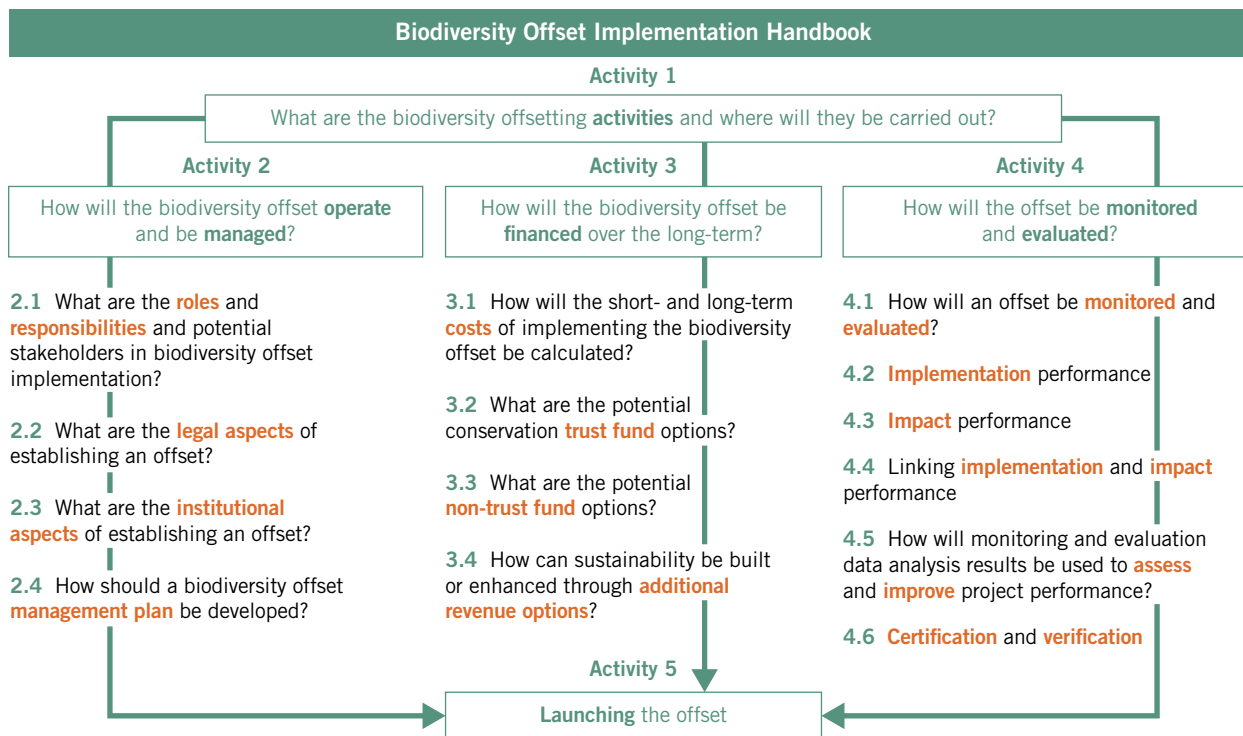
Biodiversity Offset Implementation Handbook

Activity 1

What are the biodiversity offsetting activities and where will they be carried out?

Activity 2

How will the biodiversity offset operate and be managed?

2.1 What are the roles and responsibilities and potential stakeholders in biodiversity offset implementation?

2.2 What are the legal aspects of establishing an offset?

2.3 What are the institutional aspects of establishing an offset?

2.4 How should a biodiversity offset management plan be developed?

Activity 3

How will the biodiversity offset be financed over the long-term?

3.1 How will the short- and long-term costs of implementing the biodiversity offset be calculated?

3.2 What are the potential conservation trust fund options?

3.3 What are the potential non-trust fund options?

3.4 How can sustainability be built or enhanced through additional revenue options?

Activity 4

How will the offset be monitored and evaluated?

4.1 How will an offset be monitored and evaluated?

4.2 Implementation performance

4.3 Impact performance

4.4 Linking implementation and impact performance

4.5 How will monitoring and evaluation data analysis results be used to assess and improve project performance?

4.6 Certification and verification

Activity 5

Launching the offset